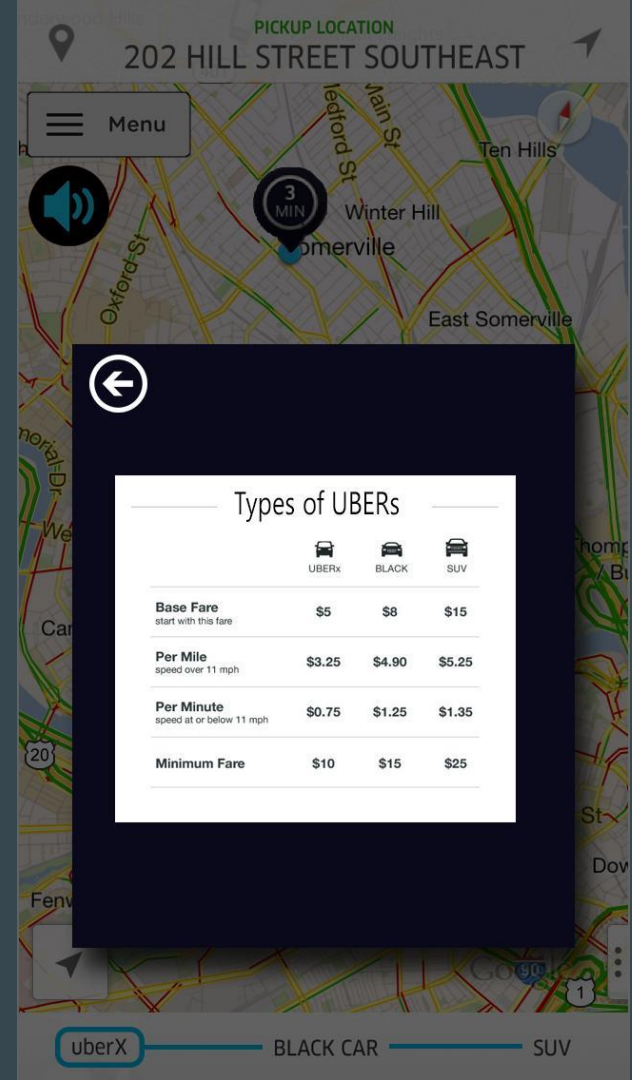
PICKUP LOCATION
202 HILL STREET SOUTHEAST

Menu

Medford St
Main St
Ten Hills
3 MIN
Winter Hill
Somerville
Oxford St
East Somerville

Types of UBERs

| | UBERx | BLACK | SUV |
|---|---|---|---|
| Base Fare start with this fare | \$5 | \$8 | \$15 |
| Per Mile speed over 11 mph | \$3.25 | \$4.90 | \$5.25 |
| Per Minute speed at or below 11 mph | \$0.75 | \$1.25 | \$1.35 |
| Minimum Fare | \$10 | \$15 | \$25 |

20
Fenw
Google
1

uberX
BLACK CAR
SUV